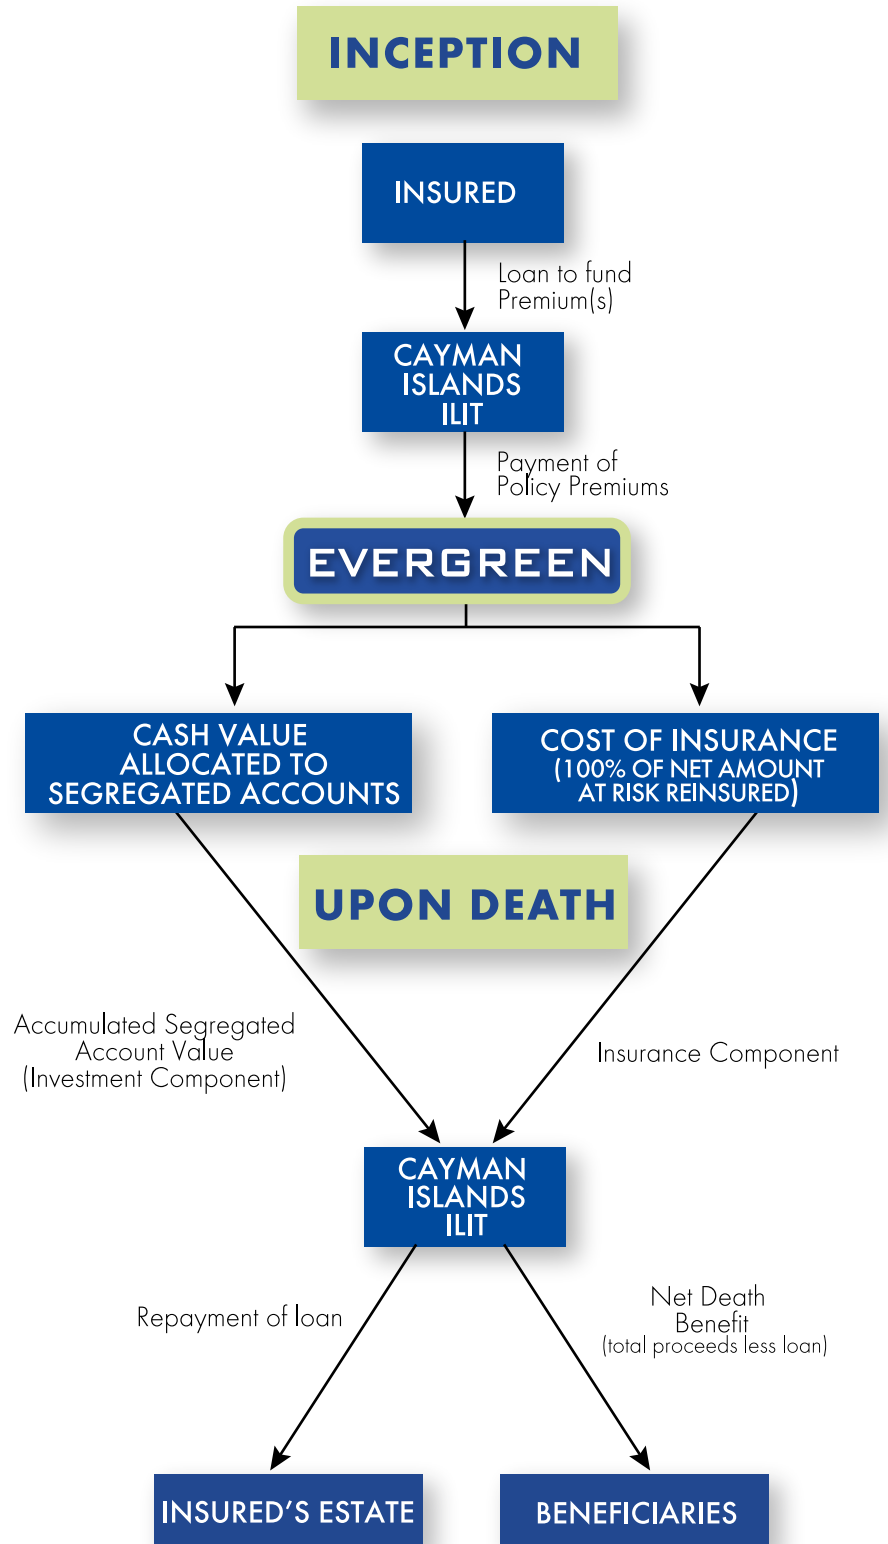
INCEPTION

INSURED

Loan to fund Premium(s)

CAYMAN ISLANDS ILIT

Payment of Policy Premiums

EVERGREEN

CASH VALUE ALLOCATED TO SEGREGATED ACCOUNTS

COST OF INSURANCE (100% OF NET AMOUNT AT RISK REINSURED)

UPON DEATH

Accumulated Segregated Account Value (Investment Component)

Insurance Component

CAYMAN ISLANDS ILIT

Repayment of loan

Net Death Benefit (total proceeds less loan)

INSURED'S ESTATE

BENEFICIARIES